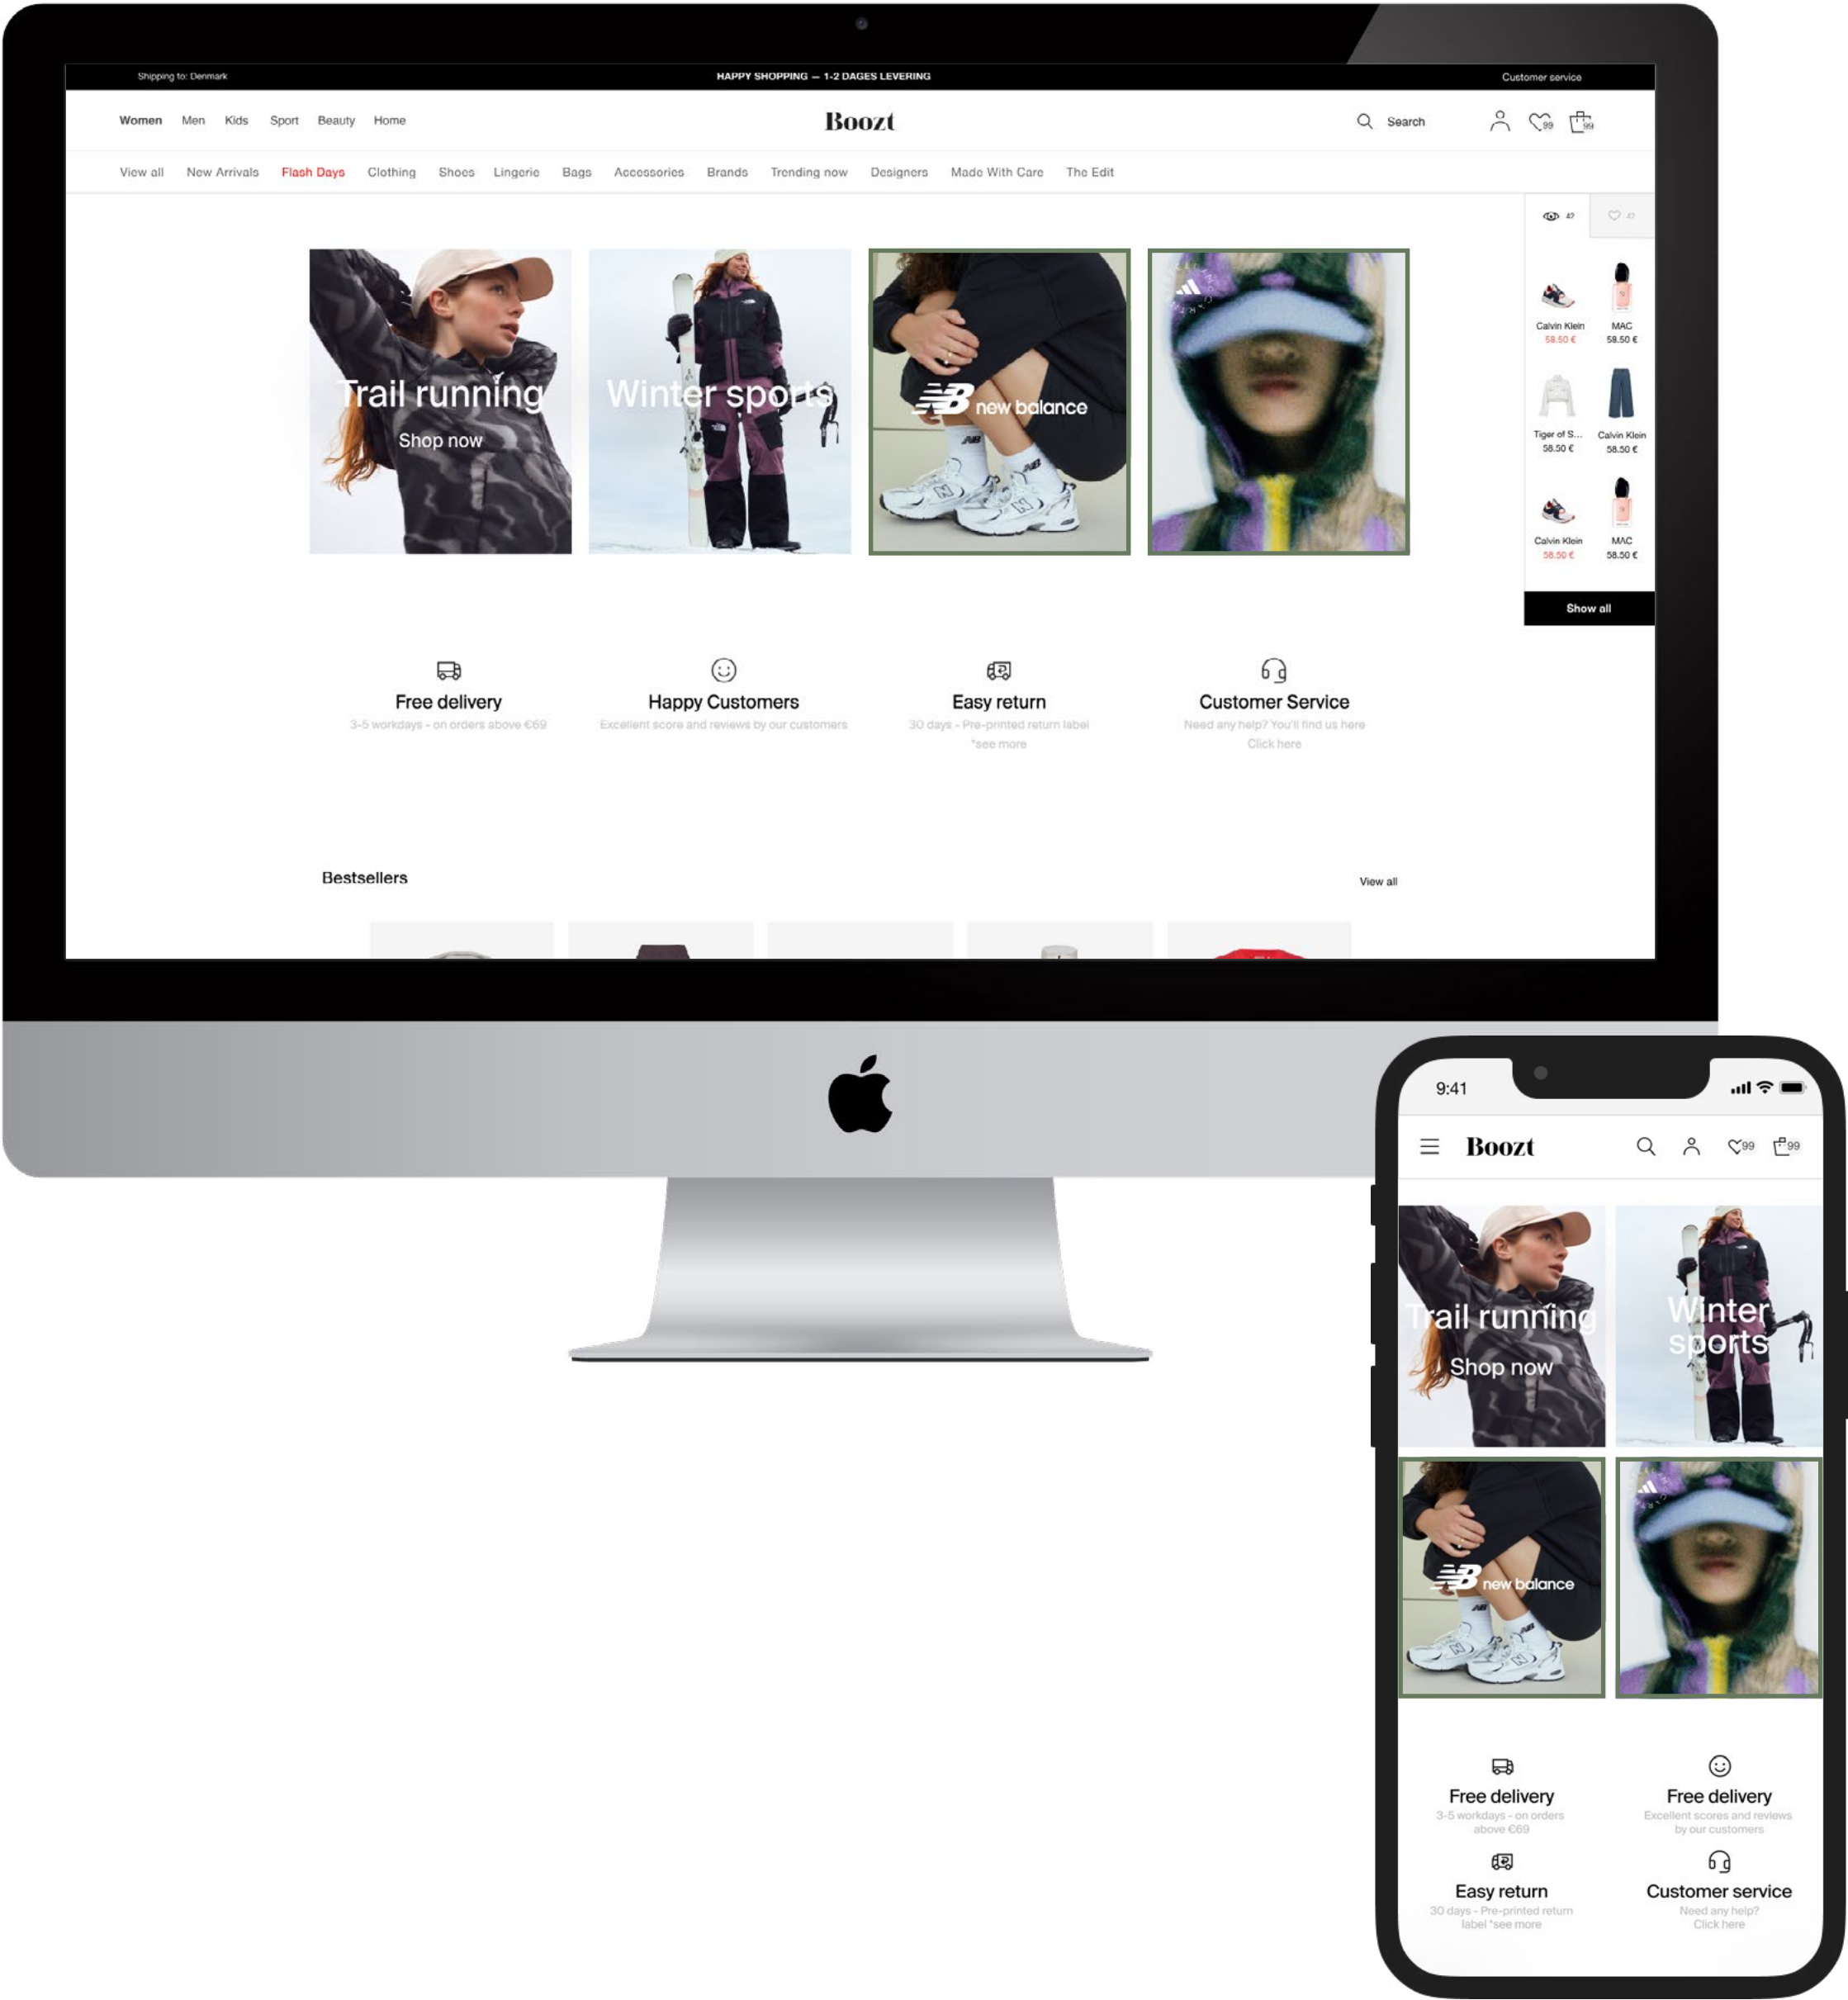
Shipping to: Denmark
HAPPY SHOPPING — 1-2 DAGES LEVERING
Customer service

Women Men Kids Sport Beauty Home
Boozt
Search
99 99

View all New Arrivals Flash Days Clothing Shoes Lingerie Bags Accessories Brands Trending now Designers Made With Care The Edit

Trail running
Shop now
Winter sports
new balance

Calvin Klein 58.50 €
MAC 58.50 €
Tiger of S... 58.50 €
Calvin Klein 58.50 €
Calvin Klein 58.50 €
MAC 58.50 €
Show all

Free delivery
3-5 workdays - on orders above €69
Happy Customers
Excellent score and reviews by our customers
Easy return
30 days - Pre-printed return label *see more
Customer Service
Need any help? You'll find us here
Click here

Bestsellers
View all

9:41
Boozt
99 99

Trail running
Shop now
Winter sports
new balance

Free delivery
3-5 workdays - on orders above €69
Free delivery
Excellent scores and reviews by our customers
Easy return
30 days - Pre-printed return label *see more
Customer service
Need any help?
Click here